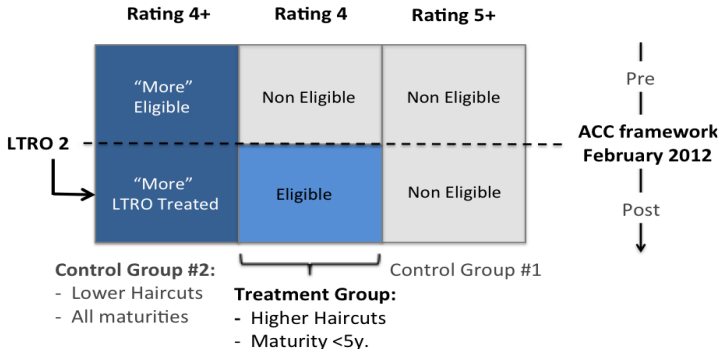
Rating 4+ | Rating 4 | Rating 5+

Pre

"More" Eligible | Non Eligible | Non Eligible

LTRO 2

ACC framework February 2012

"More" LTRO Treated | Eligible | Non Eligible

Post

Control Group #2:
- Lower Haircuts
- All maturities

Control Group #1

Treatment Group:
- Higher Haircuts
- Maturity <5y.